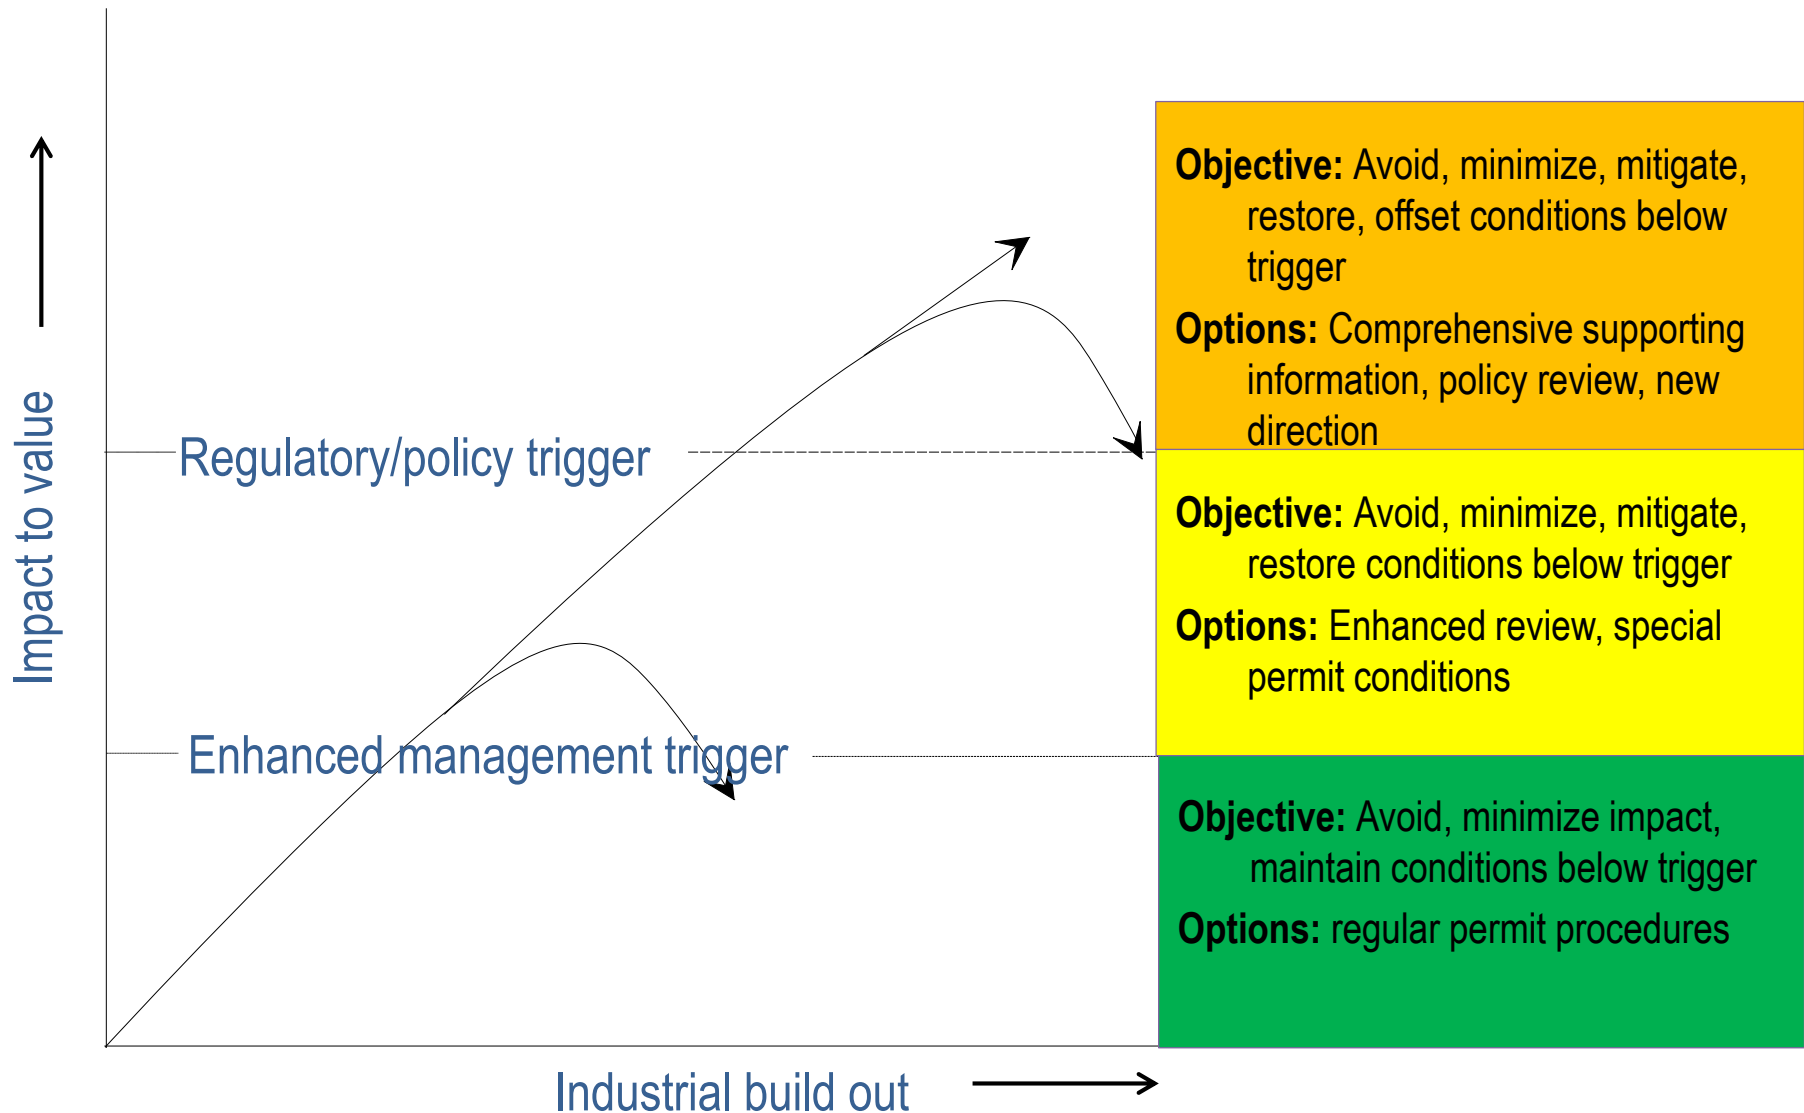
Impact to value

Regulatory/policy trigger

Enhanced management trigger

Industrial build out

**Objective:** Avoid, minimize, mitigate, restore, offset conditions below trigger

**Options:** Comprehensive supporting information, policy review, new direction

**Objective:** Avoid, minimize, mitigate, restore conditions below trigger

**Options:** Enhanced review, special permit conditions

**Objective:** Avoid, minimize impact, maintain conditions below trigger

**Options:** regular permit procedures